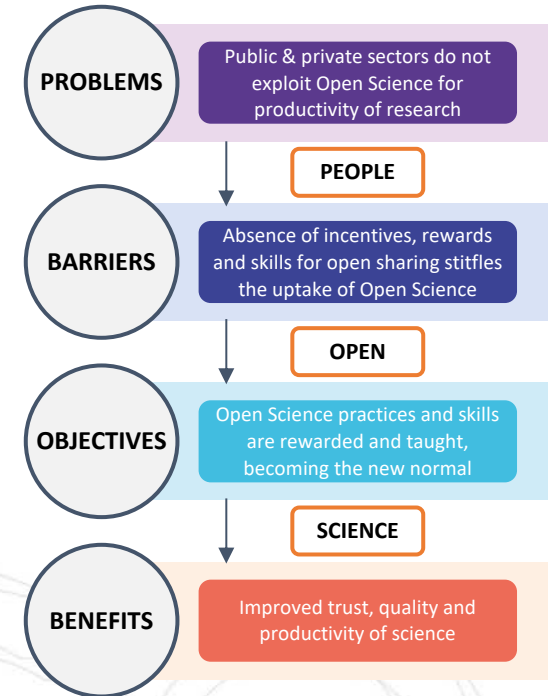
PROBLEMS

Public & private sectors do not exploit Open Science for productivity of research

PEOPLE

BARRIERS

Absence of incentives, rewards and skills for open sharing stitfles the uptake of Open Science

OPEN

OBJECTIVES

Open Science practices and skills are rewarded and taught, becoming the new normal

SCIENCE

BENEFITS

Improved trust, quality and productivity of science